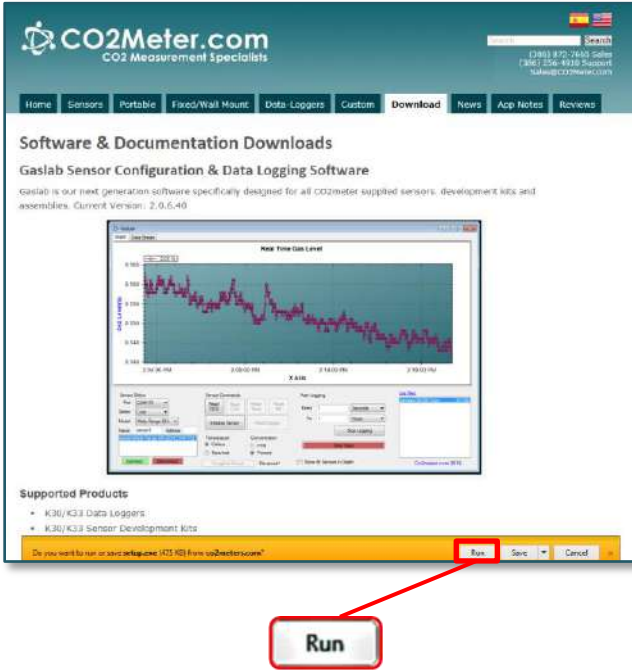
CO2Meter.com
CO2 Measurement Specialists

Search

(386) 872-7665 Sales
(386) 256-4910 Support
sales@CO2Meter.com

Home | Sensors | Portable | Fixed/Wall Mount | Data-Loggers | Custom | Download | News | App Notes | Reviews

Software & Documentation Downloads

Gaslab Sensor Configuration & Data Logging Software

Gaslab is our next generation software specifically designed for all CO2meter supplied sensors, development kits and assemblies. Current Version: 2.0.6.40

Real Time Gas Level

X Axis

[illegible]

Supported Products

• K30/K33 Data Loggers
• K30/K33 Sensor Development Kits

Do you want to run or save setup.exe (475 KB) from co2meters.com?

Run | Save | Cancel

Run